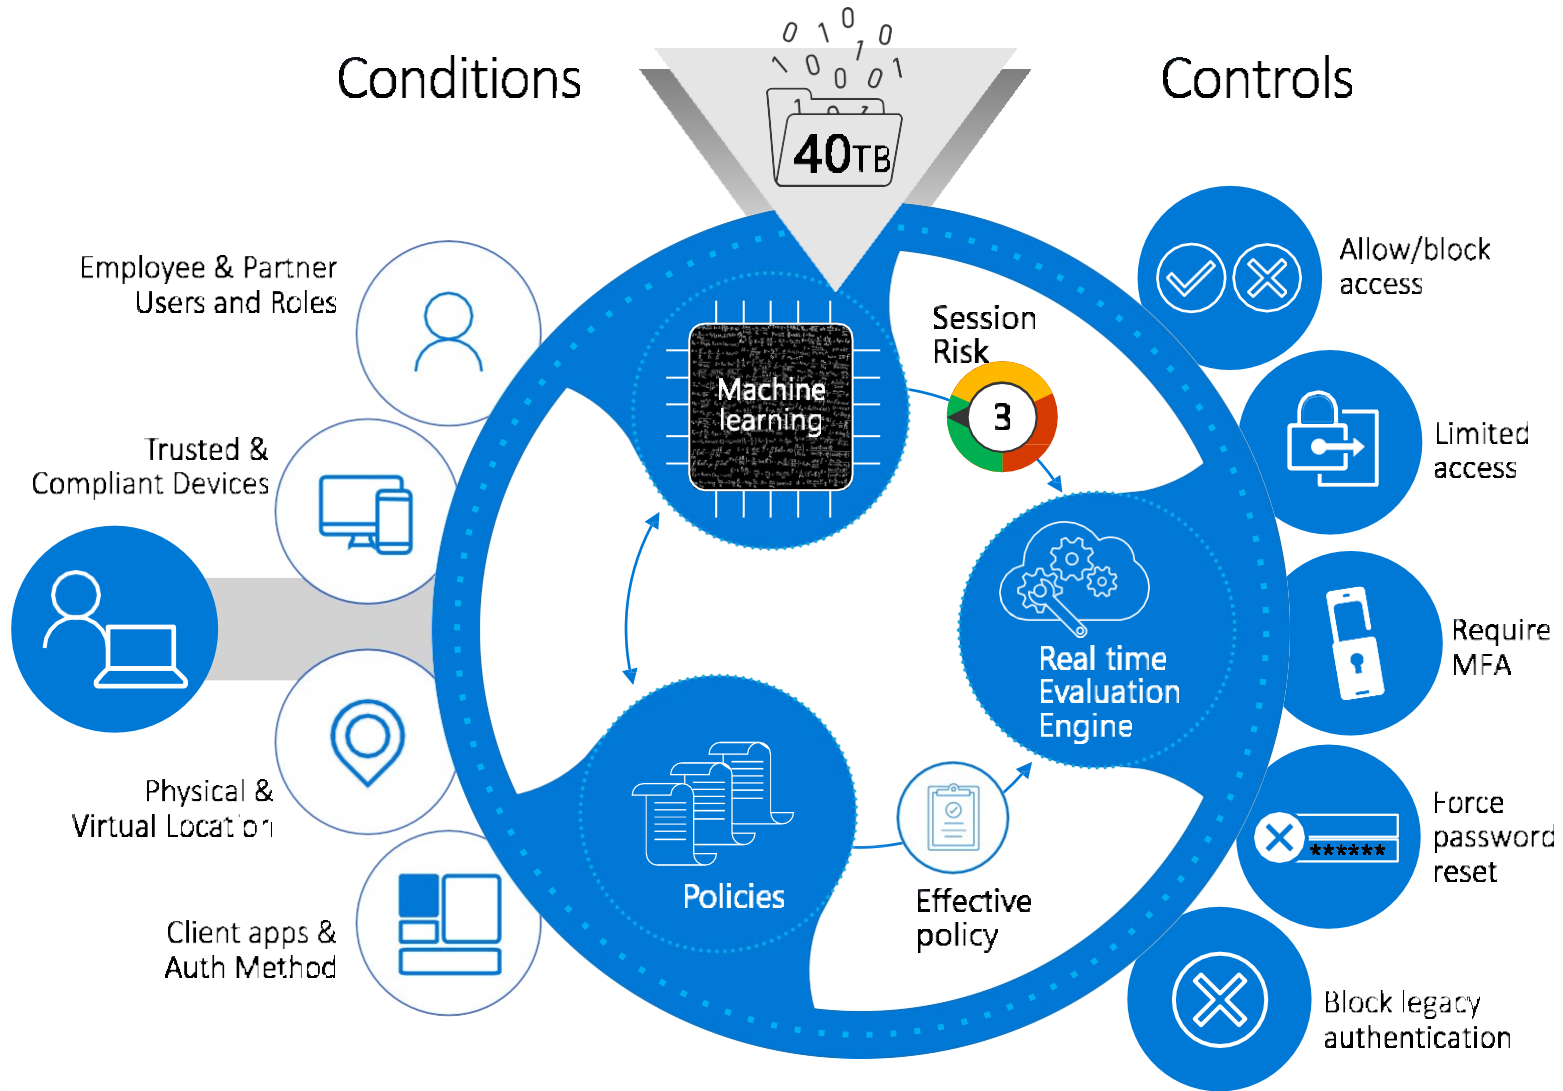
Conditions

0 1 0 1 0
1 0 0 0 1
40TB

Controls

Employee & Partner Users and Roles

Trusted & Compliant Devices

Physical & Virtual Location

Client apps & Auth Method

Machine learning

Session Risk

3

Real time Evaluation Engine

Policies

Effective policy

Allow/block access

Limited access

Require MFA

Force password reset

******

Block legacy authentication